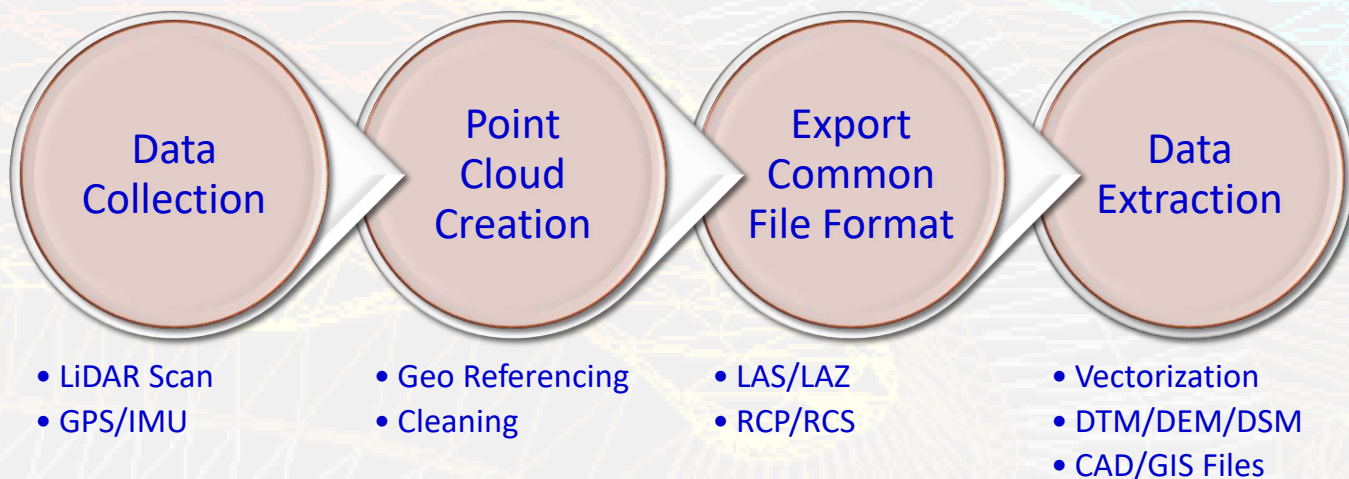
Data Collection

• LiDAR Scan
• GPS/IMU

Point Cloud Creation

• Geo Referencing
• Cleaning

Export Common File Format

• LAS/LAZ
• RCP/RCS

Data Extraction

• Vectorization
• DTM/DEM/DSM
• CAD/GIS Files